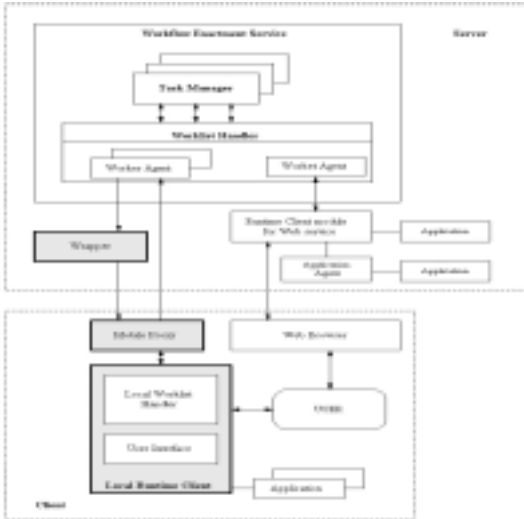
Workflow Enactment Service

Server

Task Manager

Worklist Handler

Worker Agent

Worker Agent

Wrapper

Runtime Client module for Web service

Application

Application Agent

Application

Mobile Proxy

Web Browser

Local Worklist Handler

User Interface

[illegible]

Local Runtime Client

Application

Client